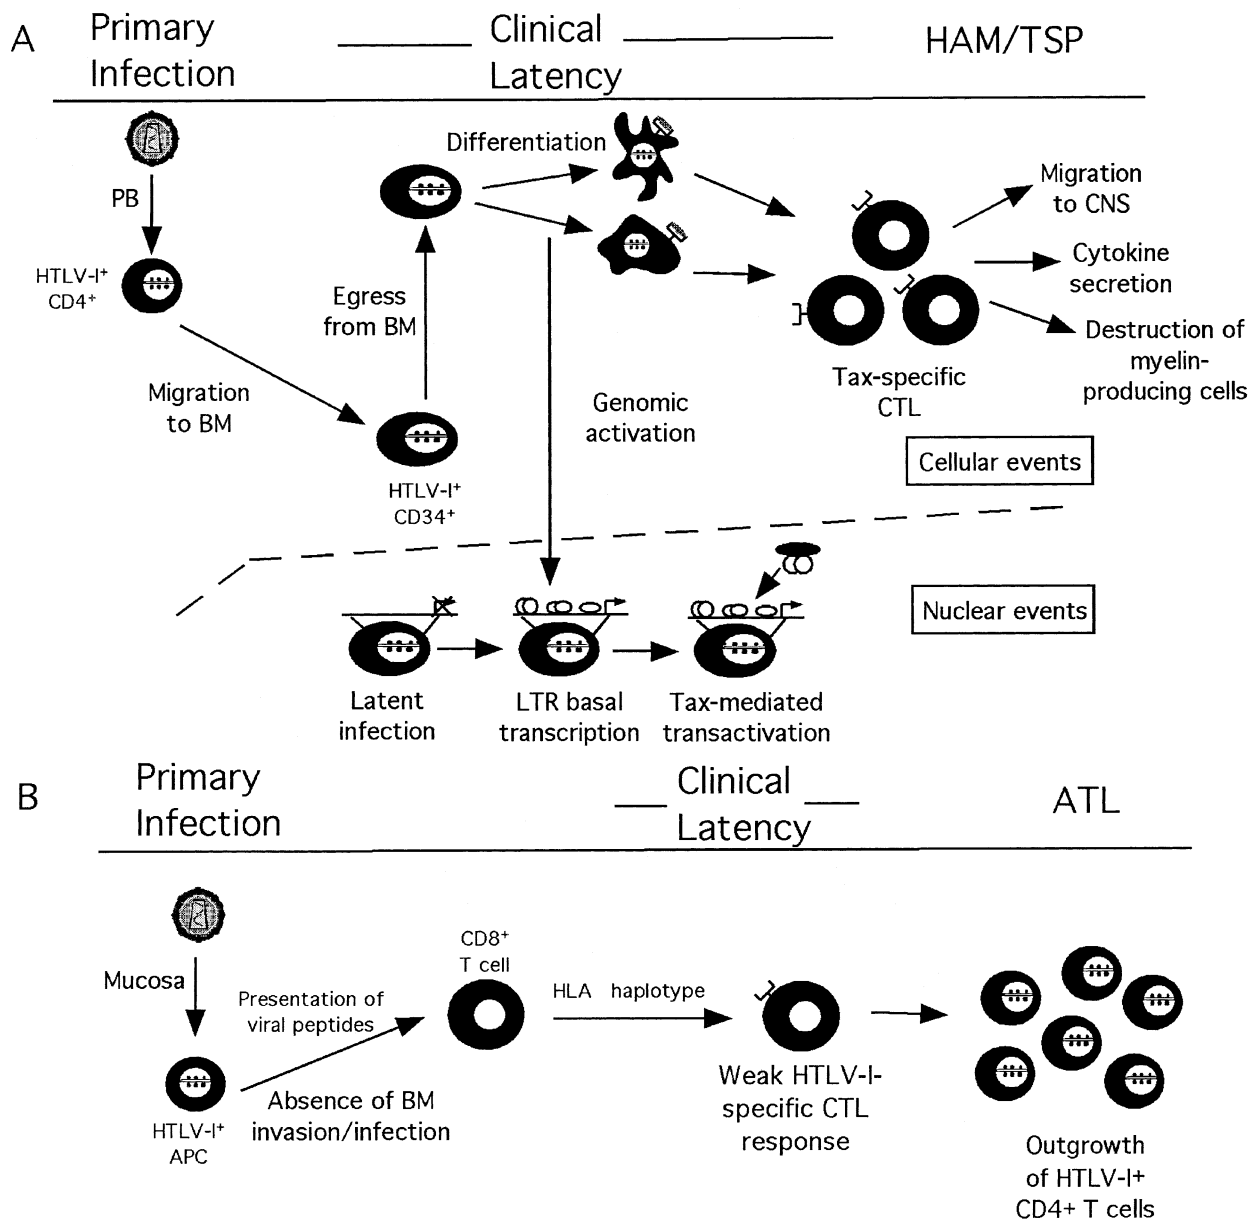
A

Primary Infection

Clinical Latency

HAM/TSP

PB

HTLV-I$^+$ CD4$^+$

Migration to BM

HTLV-I$^+$ CD34$^+$

Egress from BM

Differentiation

Genomic activation

Tax-specific CTL

Migration to CNS

Cytokine secretion

Destruction of myelin-producing cells

Cellular events

Nuclear events

Latent infection

LTR basal transcription

Tax-mediated transactivation

B

Primary Infection

Clinical Latency

ATL

Mucosa

HTLV-I$^+$ APC

Presentation of viral peptides

Absence of BM invasion/infection

CD8$^+$ T cell

HLA haplotype

Weak HTLV-I-specific CTL response

Outgrowth of HTLV-I+ CD4+ T cells